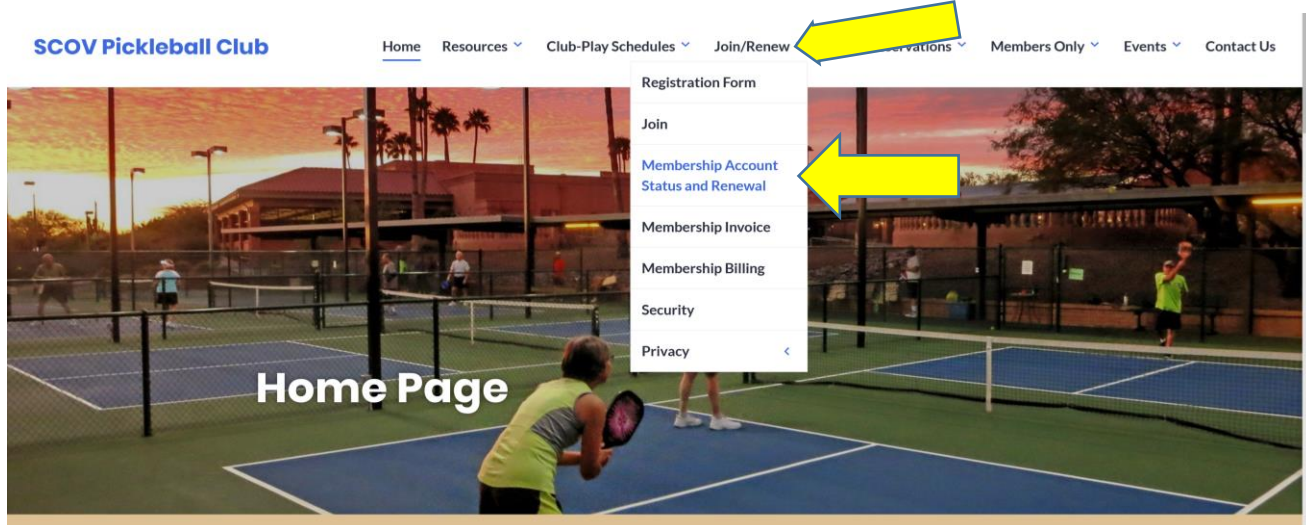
SCOV Pickleball Club

Home Resources Club-Play Schedules Join/Renew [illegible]ervations Members Only Events Contact Us

Registration Form
Join
Membership Account Status and Renewal
Membership Invoice
Membership Billing
Security
Privacy

Home Page